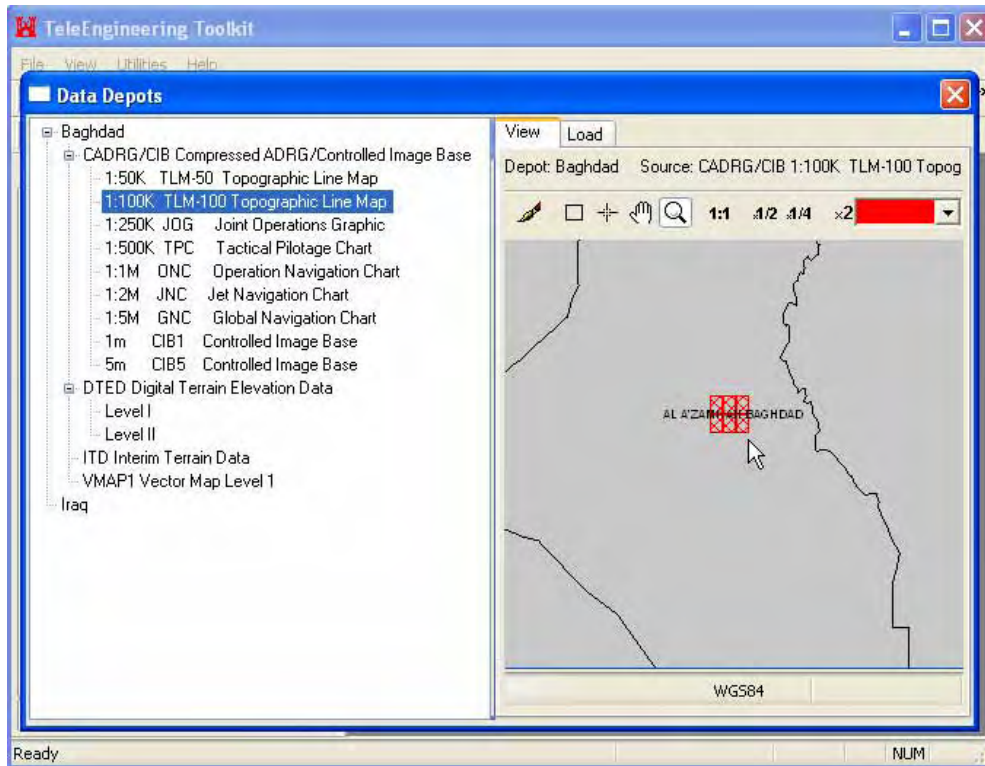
TeleEngineering Toolkit

File View Utilities Help

Data Depots

Baghdad
CADRG/CIB Compressed ADRG/Controlled Image Base
1:50K TLM-50 Topographic Line Map
1:100K TLM-100 Topographic Line Map
1:250K JOG Joint Operations Graphic
1:500K TPC Tactical Pilotage Chart
1:1M ONC Operation Navigation Chart
1:2M JNC Jet Navigation Chart
1:5M GNC Global Navigation Chart
1m CIB1 Controlled Image Base
5m CIB5 Controlled Image Base
DTED Digital Terrain Elevation Data
Level I
Level II
ITD Interim Terrain Data
VMAP1 Vector Map Level 1
Iraq

View Load

Depot: Baghdad Source: CADRG/CIB 1:100K TLM-100 Topog

1:1 .1/2 .1/4 ×2

AL A'ZAM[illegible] BAGHDAD

WGS84

Ready

NUM